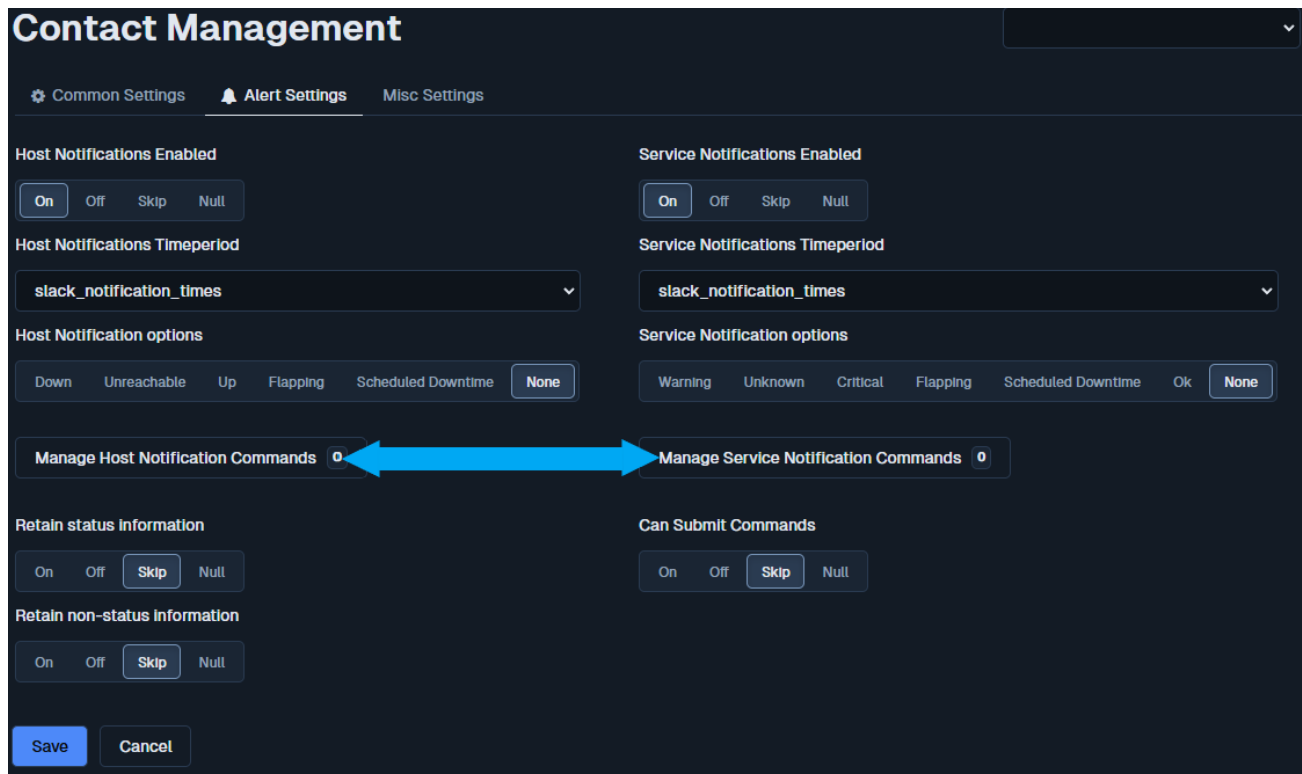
Contact Management

Common Settings Alert Settings Misc Settings

Host Notifications Enabled

On Off Skip Null

Host Notifications Timeperiod

slack_notification_times

Host Notification options

Down Unreachable Up Flapping Scheduled Downtime None

Manage Host Notification Commands 0

Retain status information

On Off Skip Null

Retain non-status information

On Off Skip Null

Service Notifications Enabled

On Off Skip Null

Service Notifications Timeperiod

slack_notification_times

Service Notification options

Warning Unknown Critical Flapping Scheduled Downtime Ok None

Manage Service Notification Commands 0

Can Submit Commands

On Off Skip Null

Save Cancel